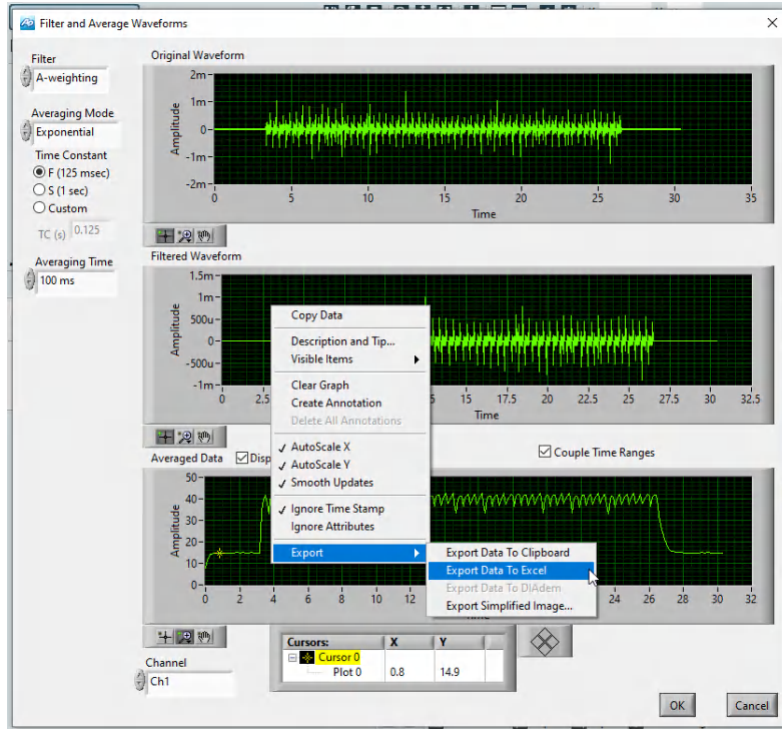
Filter and Average Waveforms

Filter
A-weighting

Averaging Mode
Exponential

Time Constant
F (125 msec)
S (1 sec)
Custom

TC (s) 0.125

Averaging Time
100 ms

Original Waveform
2m
1m
0
-1m
-2m
Amplitude
0 5 10 15 20 25 30 35
Time

Filtered Waveform
1.5m
1m
500u
0
-500u
-1m
Amplitude
0 2.5 15 17.5 20 22.5 25 27.5 30 32.5
Time

Copy Data
Description and Tip...
Visible Items
Clear Graph
Create Annotation
Delete All Annotations
AutoScale X
AutoScale Y
Smooth Updates
Ignore Time Stamp
Ignore Attributes
Export

Export Data To Clipboard
Export Data To Excel
Export Data To DIAdem
Export Simplified Image...

Averaged Data Disp

Couple Time Ranges

50
40
30
20
10
0
Amplitude
0 2 4 6 8 10 12 24 26 28 30 32

Cursors: X Y
Cursor 0
Plot 0 0.8 14.9

Channel
Ch1

OK
Cancel